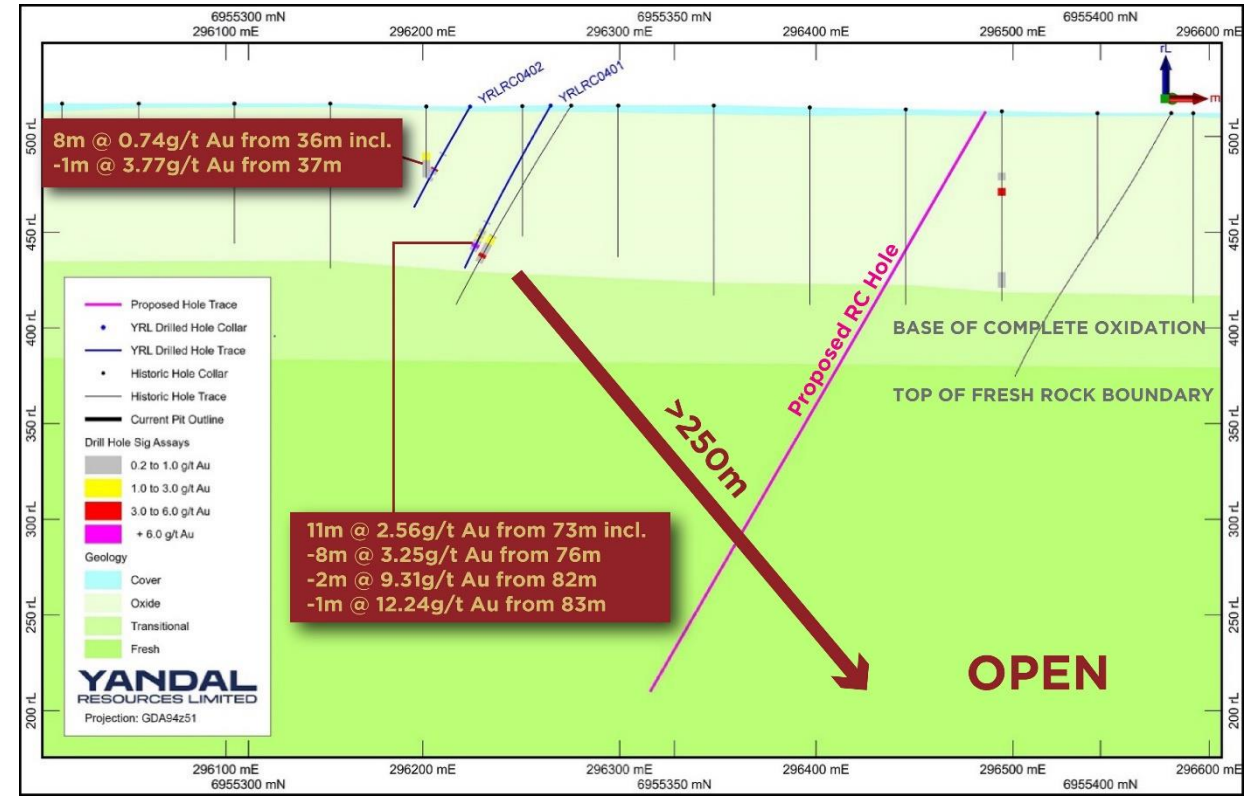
6955300 mN
296100 mE
296200 mE
6955350 mN
296300 mE
296400 mE
296500 mE
6955400 mN
296600 mE

rL
m

YRLRC0402
YRLRC0401

8m @ 0.74g/t Au from 36m incl.
-1m @ 3.77g/t Au from 37m

500 rL
450 rL
400 rL
350 rL
300 rL
250 rL
200 rL

Proposed Hole Trace
YRL Drilled Hole Collar
YRL Drilled Hole Trace
Historic Hole Collar
Historic Hole Trace
Current Pit Outline
Drill Hole Sig Assays
0.2 to 1.0 g/t Au
1.0 to 3.0 g/t Au
3.0 to 6.0 g/t Au
+ 6.0 g/t Au
Geology
Cover
Oxide
Transitional
Fresh

YANDAL RESOURCES LIMITED
Projection: GDA94z51

Proposed RC Hole

BASE OF COMPLETE OXIDATION

TOP OF FRESH ROCK BOUNDARY

>250m

11m @ 2.56g/t Au from 73m incl.
-8m @ 3.25g/t Au from 76m
-2m @ 9.31g/t Au from 82m
-1m @ 12.24g/t Au from 83m

OPEN

296100 mE
6955300 mN
296200 mE
296300 mE
6955350 mN
296400 mE
296500 mE
6955400 mN
296600 mE